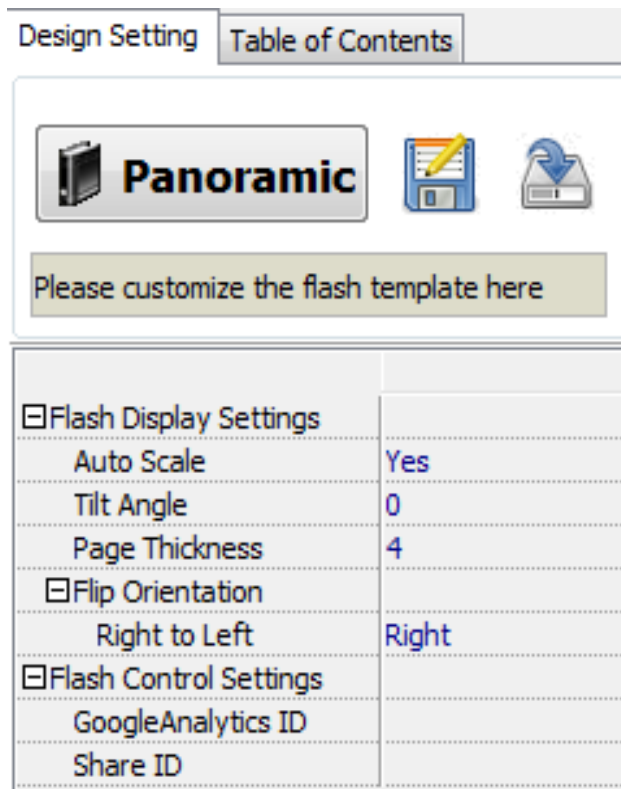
Design Setting
Table of Contents

Panoramic

Please customize the flash template here

| | |
|---|---|
| ⊟Flash Display Settings | |
| Auto Scale | Yes |
| Tilt Angle | 0 |
| Page Thickness | 4 |
| ⊟Flip Orientation | |
| Right to Left | Right |
| ⊟Flash Control Settings | |
| GoogleAnalytics ID | |
| Share ID | |